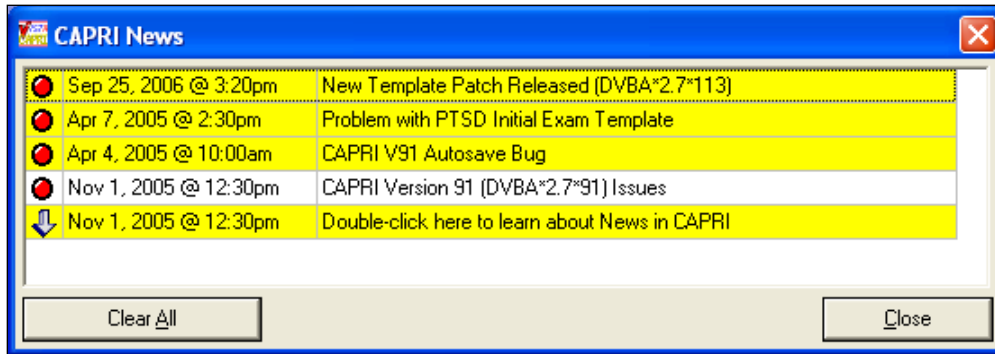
CAPRI News

| | | |
|---|---|---|
| | Sep 25, 2006 @ 3:20pm | New Template Patch Released (DVBA*2.7*113) |
| | Apr 7, 2005 @ 2:30pm | Problem with PTSD Initial Exam Template |
| | Apr 4, 2005 @ 10:00am | CAPRI V91 Autosave Bug |
| | Nov 1, 2005 @ 12:30pm | CAPRI Version 91 (DVBA*2.7*91) Issues |
| | Nov 1, 2005 @ 12:30pm | Double-click here to learn about News in CAPRI |

Clear All

Close